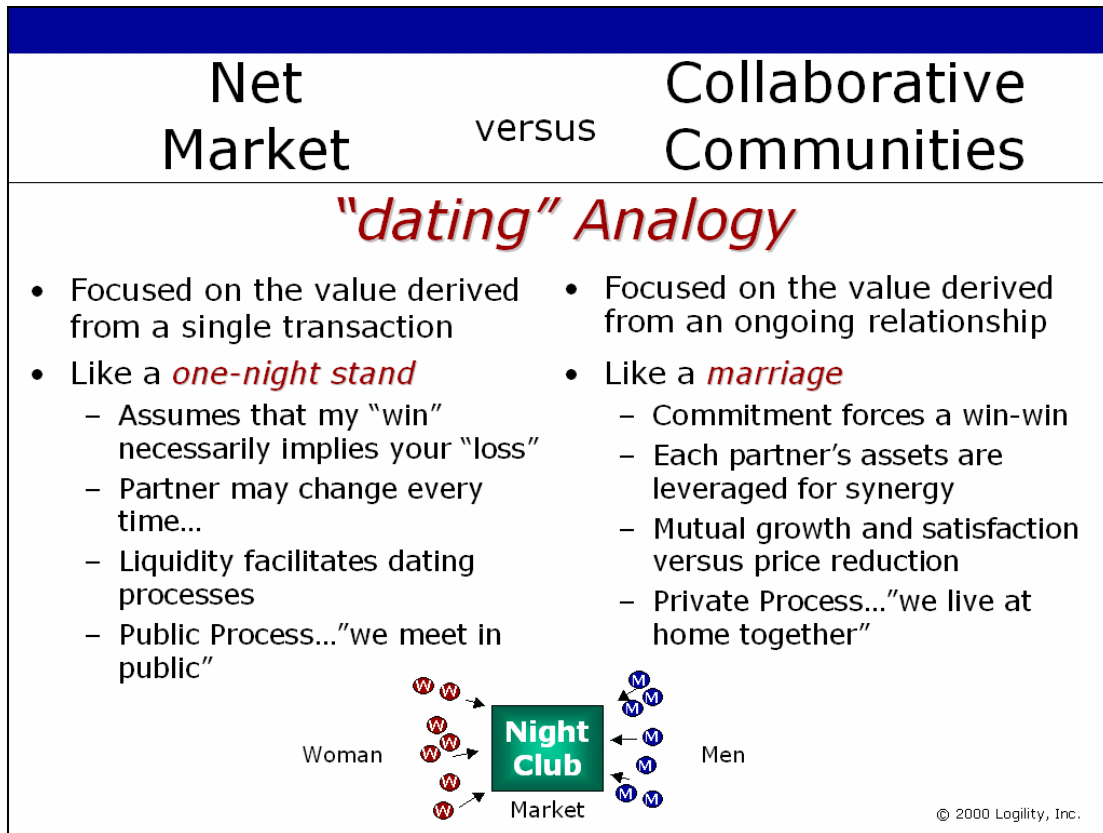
Net Market versus Collaborative Communities

"dating" Analogy

- Focused on the value derived from a single transaction
- Like a one-night stand
  - Assumes that my "win" necessarily implies your "loss"
  - Partner may change every time…
  - Liquidity facilitates dating processes
  - Public Process…"we meet in public"

- Focused on the value derived from an ongoing relationship
- Like a marriage
  - Commitment forces a win-win
  - Each partner's assets are leveraged for synergy
  - Mutual growth and satisfaction versus price reduction
  - Private Process…"we live at home together"

W W W W W W W

Woman

Night Club

Market

M M M M M M M M

Men

© 2000 Logility, Inc.